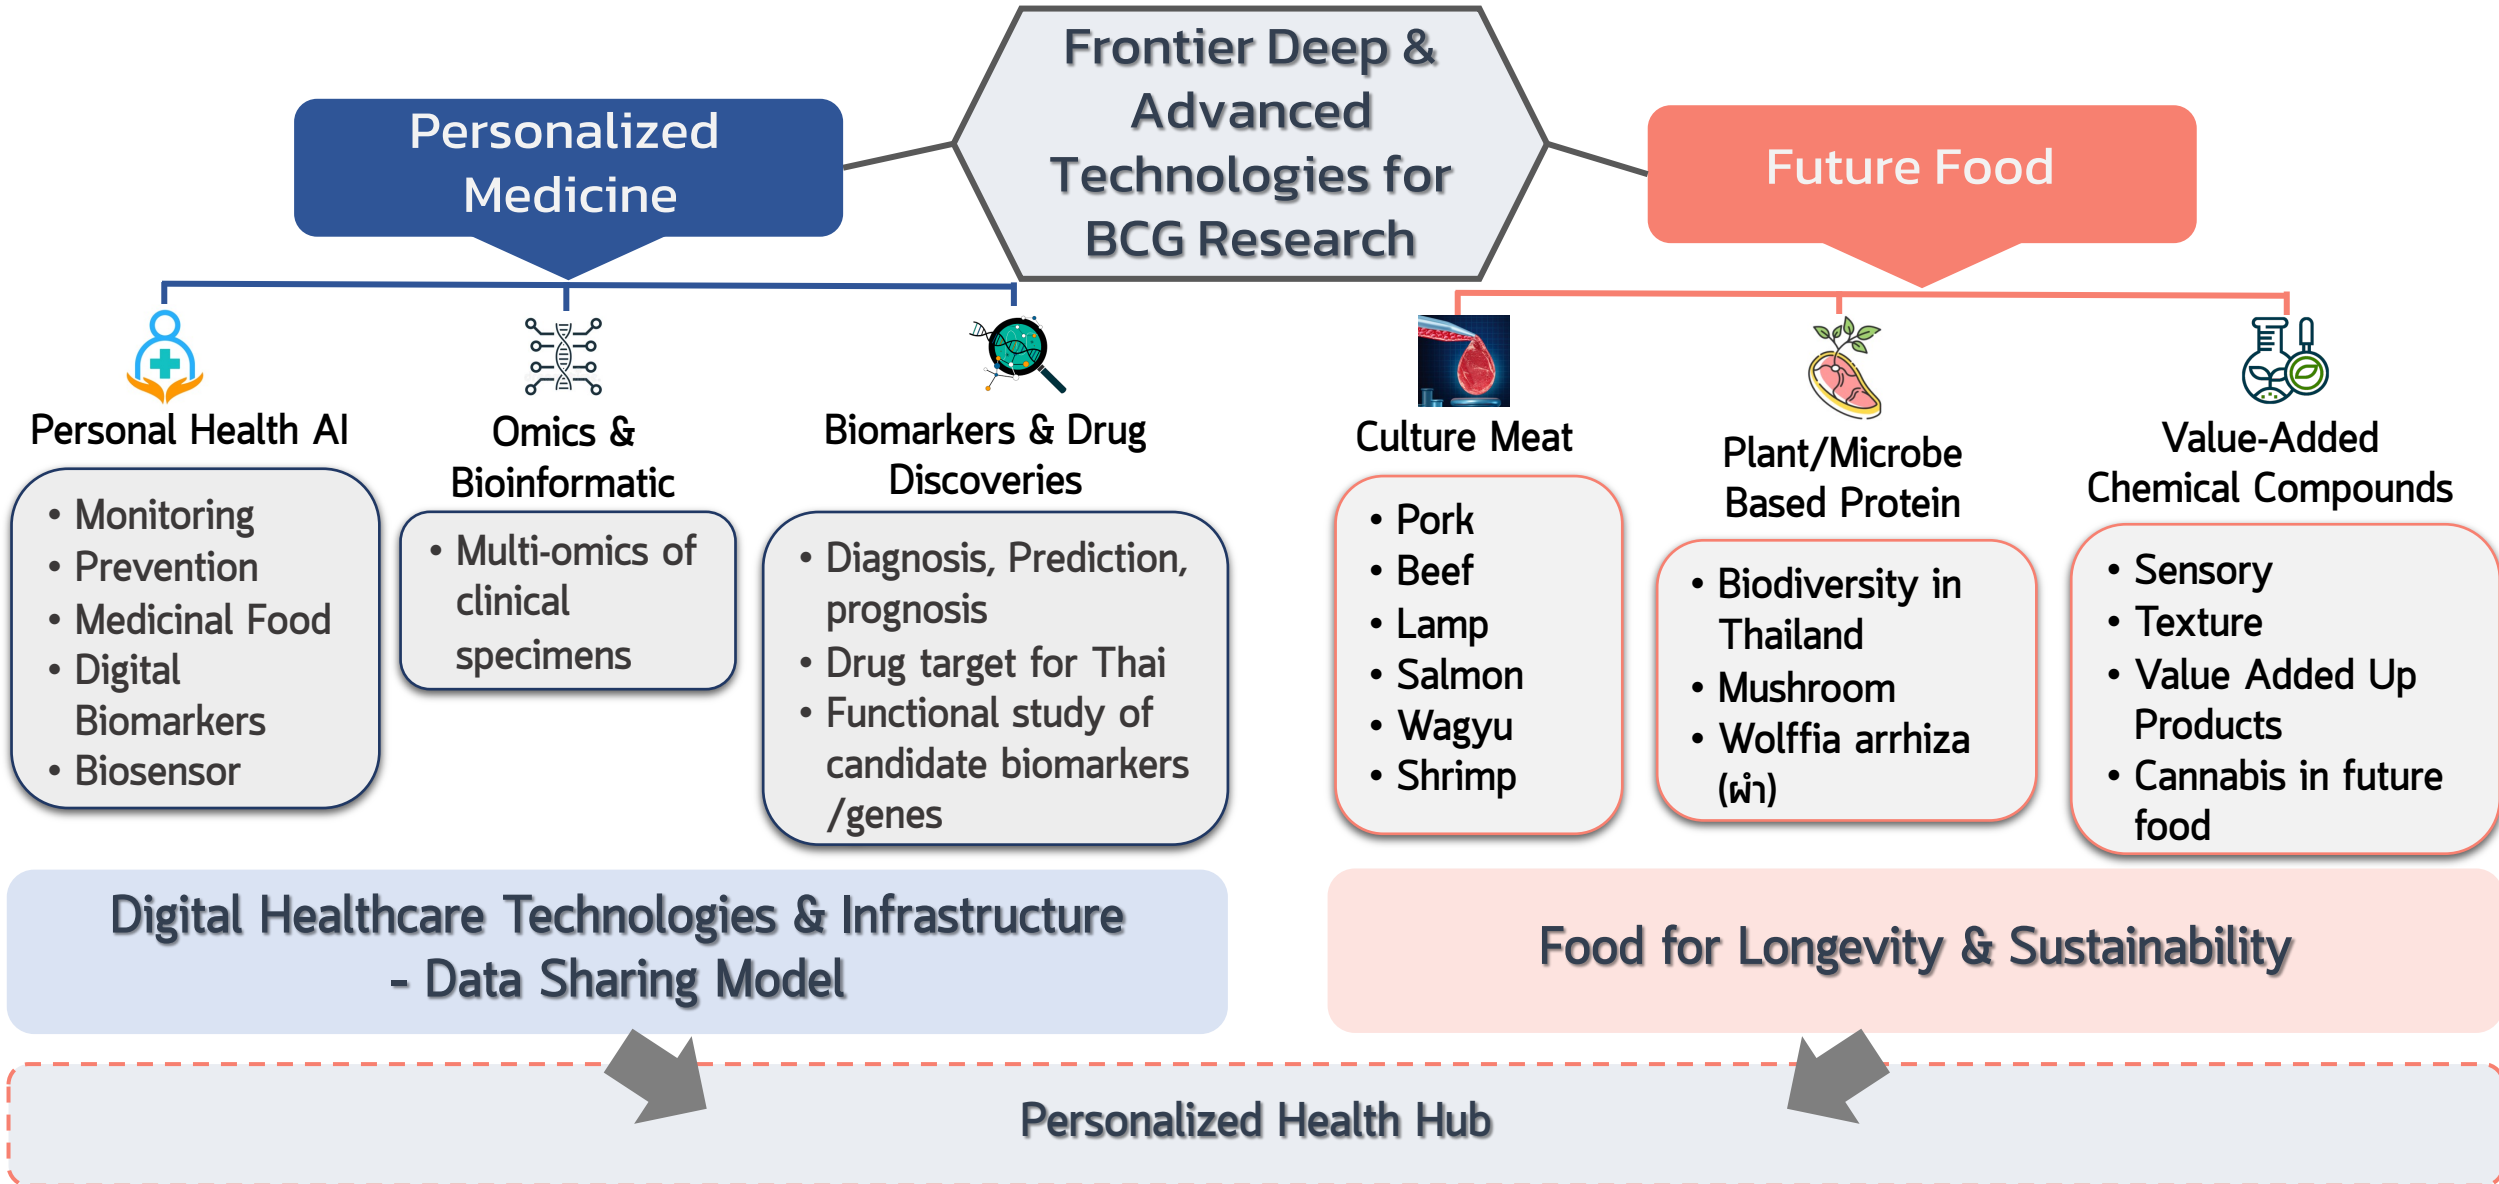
Frontier Deep & Advanced Technologies for BCG Research

Personalized Medicine

Future Food

Personal Health AI

- Monitoring
- Prevention
- Medicinal Food
- Digital Biomarkers
- Biosensor

Omics & Bioinformatic

- Multi-omics of clinical specimens

Biomarkers & Drug Discoveries

- Diagnosis, Prediction, prognosis
- Drug target for Thai
- Functional study of candidate biomarkers /genes

Culture Meat

- Pork
- Beef
- Lamp
- Salmon
- Wagyu
- Shrimp

Plant/Microbe Based Protein

- Biodiversity in Thailand
- Mushroom
- Wolffia arrhiza (ผำ)

Value-Added Chemical Compounds

- Sensory
- Texture
- Value Added Up Products
- Cannabis in future food

Digital Healthcare Technologies & Infrastructure - Data Sharing Model

Food for Longevity & Sustainability

Personalized Health Hub